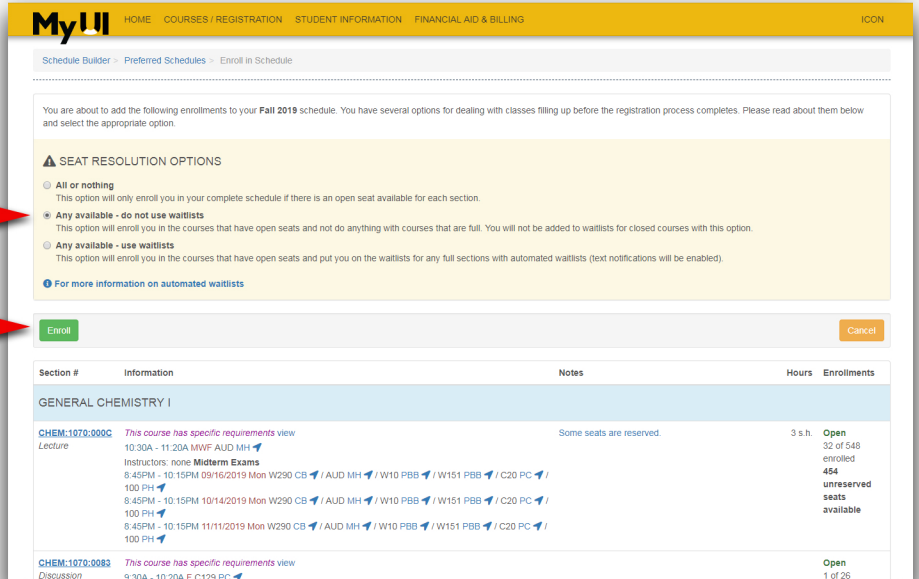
MyUI HOME COURSES / REGISTRATION STUDENT INFORMATION FINANCIAL AID & BILLING ICON

Schedule Builder > Preferred Schedules > Enroll in Schedule

You are about to add the following enrollments to your Fall 2019 schedule. You have several options for dealing with classes filling up before the registration process completes. Please read about them below and select the appropriate option.

SEAT RESOLUTION OPTIONS

All or nothing
This option will only enroll you in your complete schedule if there is an open seat available for each section.

Any available - do not use waitlists
This option will enroll you in the courses that have open seats and not do anything with courses that are full. You will not be added to waitlists for closed courses with this option.

Any available - use waitlists
This option will enroll you in the courses that have open seats and put you on the waitlists for any full sections with automated waitlists (text notifications will be enabled).

For more information on automated waitlists

Enroll

Cancel

| Section # | Information | Notes | Hours | Enrollments |
|---|---|---|---|---|
| GENERAL CHEMISTRY I | | | | |
| CHEM:1070:000C Lecture | This course has specific requirements view 10:30A - 11:20A MWF AUD MH Instructors: none Midterm Exams 8:45PM - 10:15PM 09/16/2019 Mon W290 CB / AUD MH / W10 PBB / W151 PBB / C20 PC / 100 PH 8:45PM - 10:15PM 10/14/2019 Mon W290 CB / AUD MH / W10 PBB / W151 PBB / C20 PC / 100 PH 8:45PM - 10:15PM 11/11/2019 Mon W290 CB / AUD MH / W10 PBB / W151 PBB / C20 PC / 100 PH | Some seats are reserved. | 3 s.h. | Open 32 of 548 enrolled 454 unreserved seats available |
| CHEM:1070:0083 Discussion | This course has specific requirements view 9:30A - 10:20A F C129 PC | | | Open 1 of 26 |